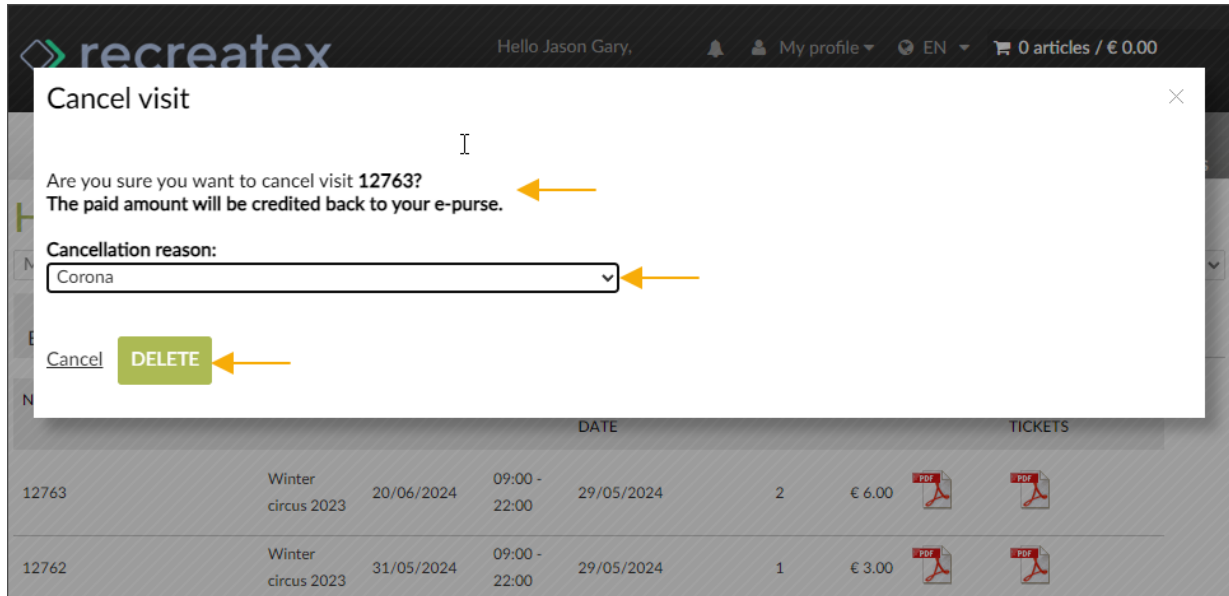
recreatex

Hello Jason Gary,

My profile

EN

0 articles / € 0.00

Cancel visit

×

Are you sure you want to cancel visit **12763?**
**The paid amount will be credited back to your e-purse.**

**Cancellation reason:**

Corona

Cancel

DELETE

DATE

TICKETS

| | | | | | | | | |
|---|---|---|---|---|---|---|---|---|
| 12763 | Winter circus 2023 | 20/06/2024 | 09:00 - 22:00 | 29/05/2024 | 2 | € 6.00 | PDF | PDF |
| 12762 | Winter circus 2023 | 31/05/2024 | 09:00 - 22:00 | 29/05/2024 | 1 | € 3.00 | PDF | PDF |